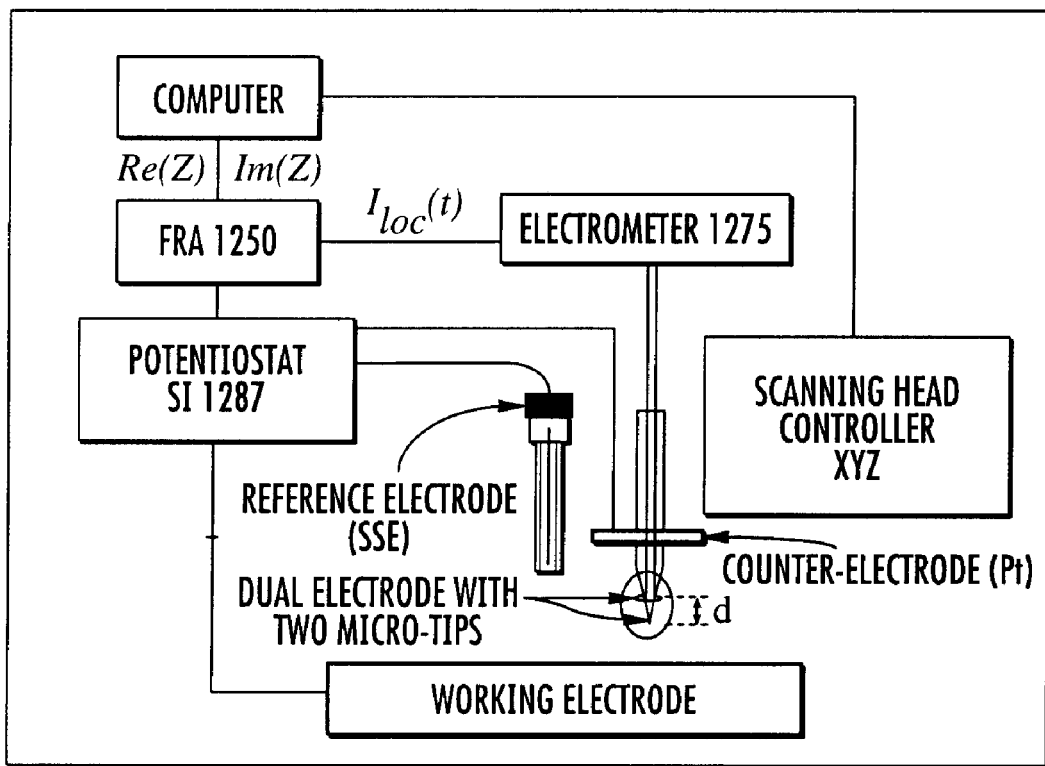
COMPUTER

$Re(Z)$ $Im(Z)$

FRA 1250

$I_{loc}(t)$

ELECTROMETER 1275

POTENTIOSTAT SI 1287

SCANNING HEAD CONTROLLER XYZ

REFERENCE ELECTRODE (SSE)

COUNTER-ELECTRODE (Pt)

DUAL ELECTRODE WITH TWO MICRO-TIPS

d

WORKING ELECTRODE